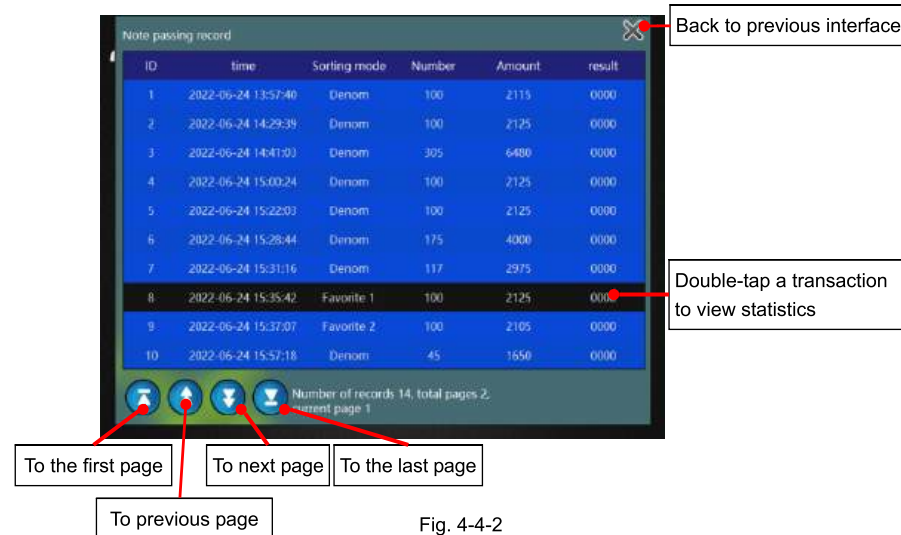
Note passing record

Back to previous interface

| ID | time | Sorting mode | Number | Amount | result |
|---|---|---|---|---|---|
| 1 | 2022-06-24 13:57:40 | Denom | 100 | 2115 | 0000 |
| 2 | 2022-06-24 14:29:39 | Denom | 100 | 2125 | 0000 |
| 3 | 2022-06-24 14:41:03 | Denom | 305 | 6480 | 0000 |
| 4 | 2022-06-24 15:00:24 | Denom | 100 | 2125 | 0000 |
| 5 | 2022-06-24 15:22:03 | Denom | 100 | 2125 | 0000 |
| 6 | 2022-06-24 15:28:44 | Denom | 175 | 4000 | 0000 |
| 7 | 2022-06-24 15:31:16 | Denom | 117 | 2975 | 0000 |
| 8 | 2022-06-24 15:35:42 | Favorite 1 | 100 | 2125 | 0000 |
| 9 | 2022-06-24 15:37:07 | Favorite 2 | 100 | 2105 | 0000 |
| 10 | 2022-06-24 15:57:18 | Denom | 45 | 1650 | 0000 |

Double-tap a transaction to view statistics

Number of records 14, total pages 2, current page 1

To the first page

To next page

To the last page

To previous page

Fig. 4-4-2